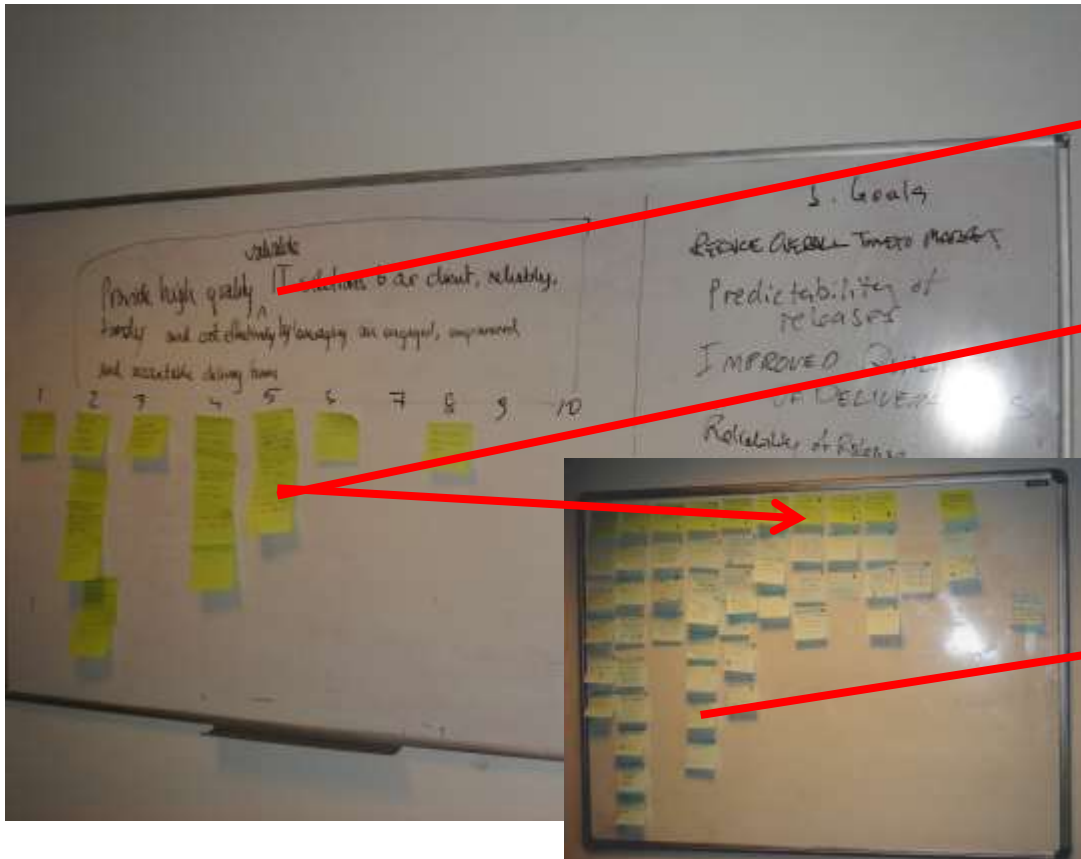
valuable
Provide high quality IT solutions to our client, reliably, timely and cost effectively by leveraging an engaged, empowered and accountable delivery team

1 2 3 4 5 6 7 8 9 10

3. Goals
REDUCE OVERALL TIME TO MARKET
Predictability of releases
IMPROVED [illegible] OF DELIVER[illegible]
Reliability of Releases